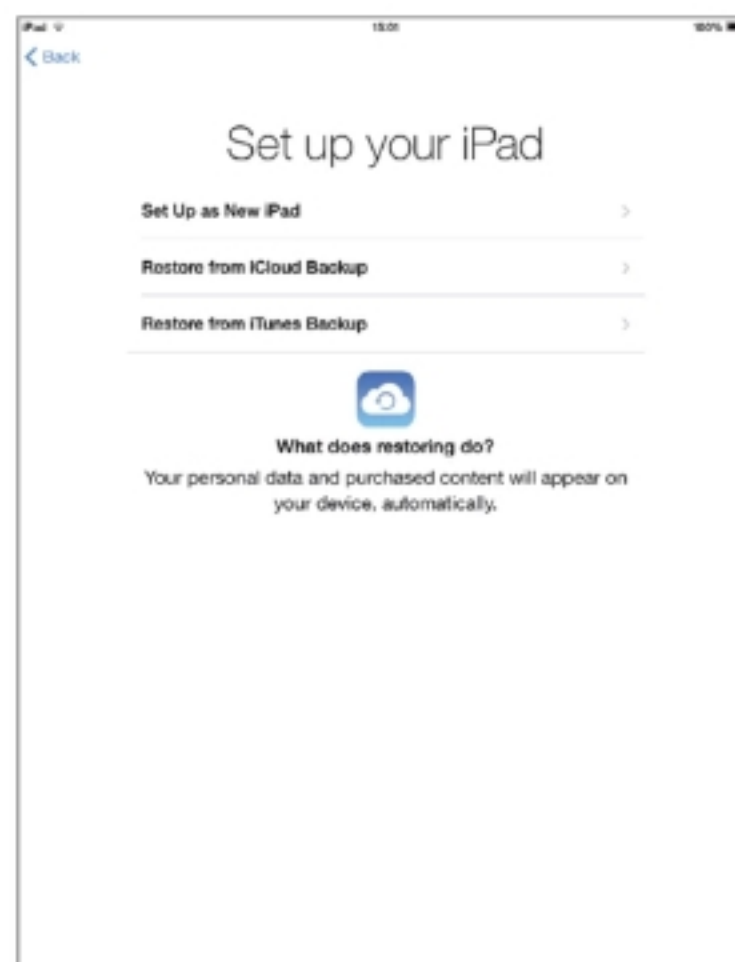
iPad
15:01
100%

Back

Set up your iPad

Set Up as New iPad

Restore from iCloud Backup

Restore from iTunes Backup

What does restoring do?

Your personal data and purchased content will appear on your device, automatically.